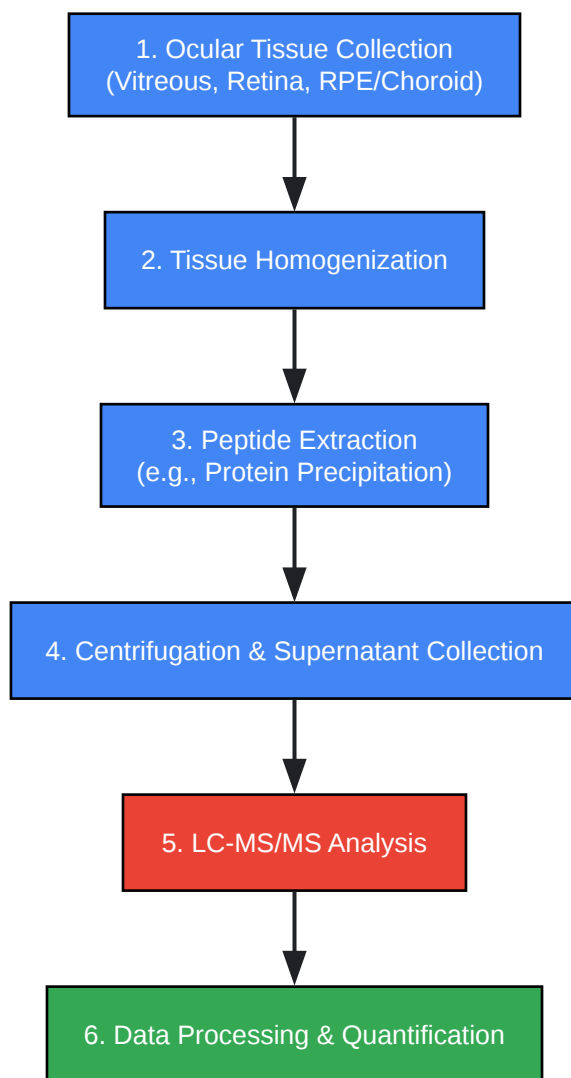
1. Ocular Tissue Collection
(Vitreous, Retina, RPE/Choroid)

2. Tissue Homogenization

3. Peptide Extraction
(e.g., Protein Precipitation)

4. Centrifugation & Supernatant Collection

5. LC-MS/MS Analysis

6. Data Processing & Quantification